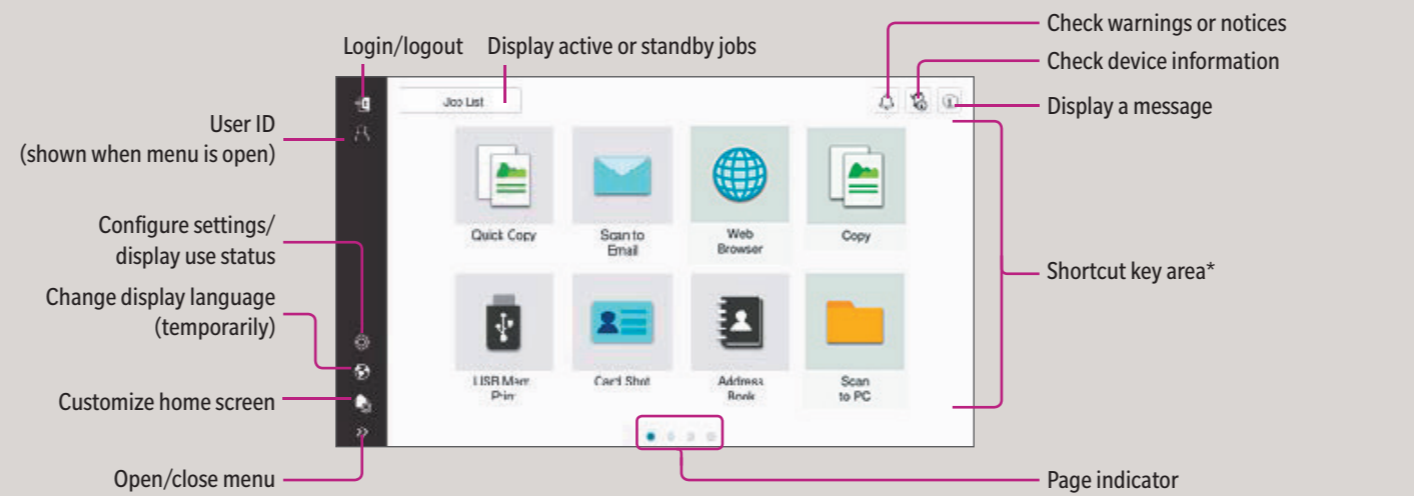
Login/logout

Display active or standby jobs

Check warnings or notices

Check device information

Display a message

User ID
(shown when menu is open)

Configure settings/
display use status

Change display language
(temporarily)

Customize home screen

Open/close menu

Job List

Quick Copy

Scan to Email

Web Browser

Copy

USB Mem Prin

Card Shot

Address Book

Scan to PC

Shortcut key area*

Page indicator